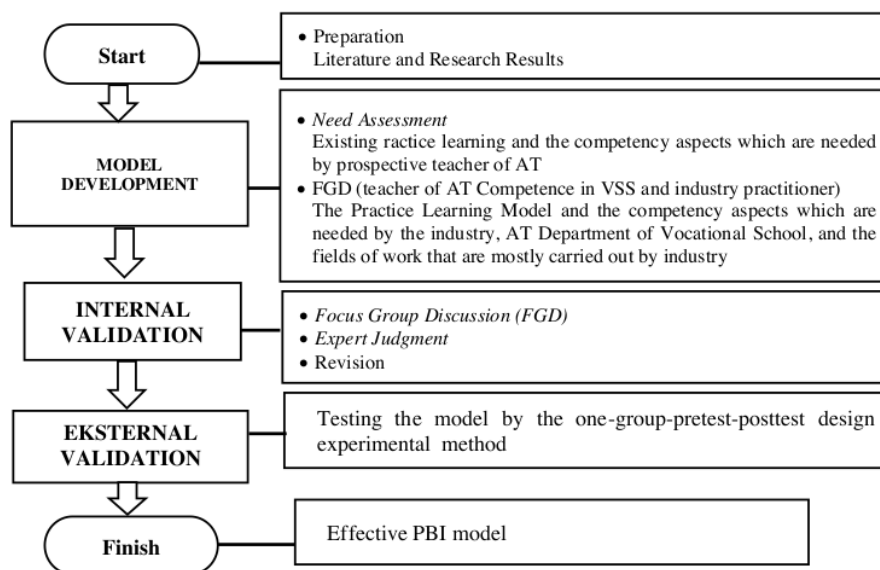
Start

• Preparation
Literature and Research Results

MODEL DEVELOPMENT

• *Need Assessment*
Existing ractice learning and the competency aspects which are needed by prospective teacher of AT
• FGD (teacher of AT Competence in VSS and industry practitioner)
The Practice Learning Model and the competency aspects which are needed by the industry, AT Department of Vocational School, and the fields of work that are mostly carried out by industry

INTERNAL VALIDATION

• *Focus Group Discussion (FGD)*
• *Expert Judgment*
• Revision

EKSTERNAL VALIDATION

Testing the model by the one-group-pretest-posttest design experimental method

Finish

Effective PBI model